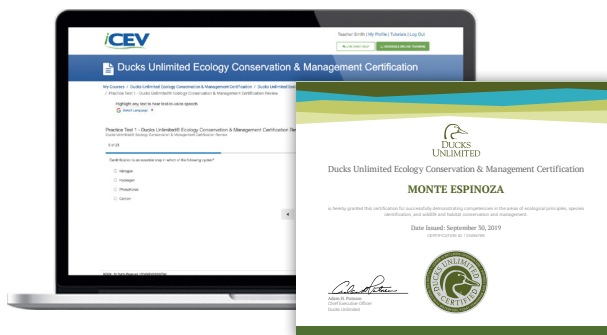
iCEV

Teacher Smith | My Profile | Tutorials | Log Out

Ducks Unlimited Ecology Conservation & Management Certification

My Courses / Ducks Unlimited® Ecology Conservation & Management Certification / Ducks Unlimited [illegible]
/ Practice Test 1 - Ducks Unlimited® Ecology Conservation & Management Certification Review

Highlight any text to hear text-to-voice speech
Select Language

Practice Test 1 - Ducks Unlimited® Ecology Conservation & Management Certification Re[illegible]
Ducks Unlimited® Ecology Conservation & Management Certification Review

1 of 25

Certification is an essential step in which of the following cycles?

Nitrogen
Hydrogen
Phosphorus
Carbon

DUCKS UNLIMITED

Ducks Unlimited Ecology Conservation & Management Certification

MONTE ESPINOZA

is hereby granted this certification for successfully demonstrating competencies in the areas of ecological principles, species identification, and wildlife and habitat conservation and management.

Date Issued: September 30, 2019

CERTIFICATION ID: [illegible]

Adam H. Putnam
Chief Executive Officer
Ducks Unlimited

DUCKS UNLIMITED CERTIFIED